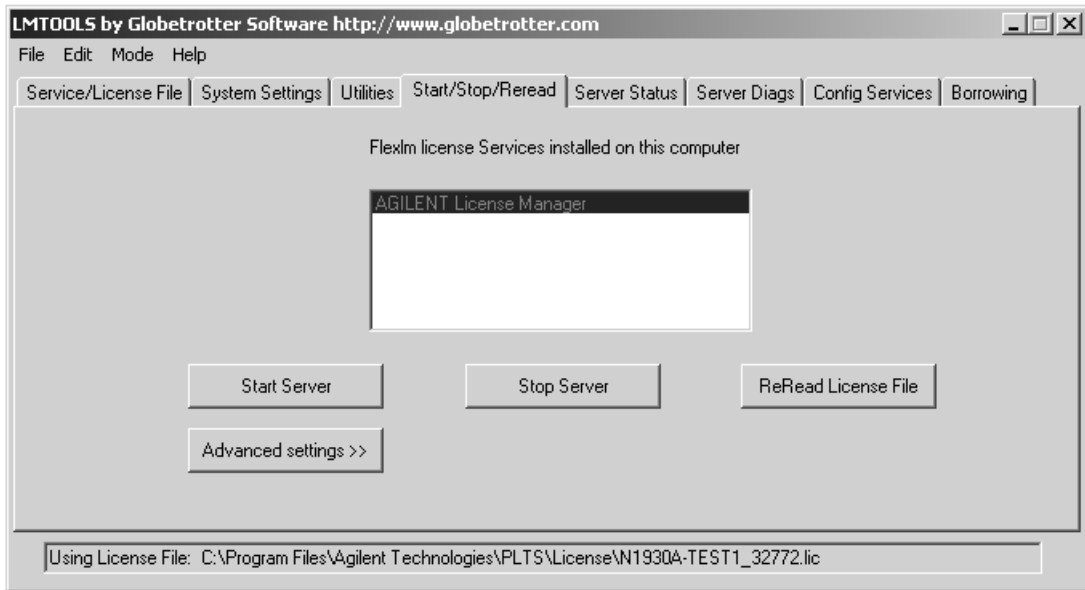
LMTOOLS by Globetrotter Software http://www.globetrotter.com

File Edit Mode Help

Service/License File | System Settings | Utilities | Start/Stop/Reread | Server Status | Server Diags | Config Services | Borrowing

Flexlm license Services installed on this computer

AGILENT License Manager

Start Server

Stop Server

ReRead License File

Advanced settings >>

Using License File: C:\Program Files\Agilent Technologies\PLTS\License\N1930A-TEST1_32772.lic